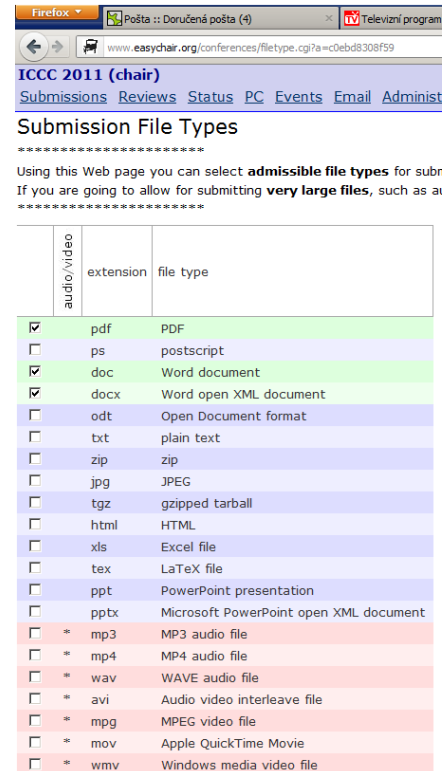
Firefox
Pošta :: Doručená pošta (4)
Televizní program
www.easychair.org/conferences/filetype.cgi?a=c0ebd8308f59

ICCC 2011 (chair)

Submissions Reviews Status PC Events Email Administ

Submission File Types

**********************

Using this Web page you can select **admissible file types** for subr
If you are going to allow for submitting **very large files**, such as a
**********************

| | audio/video | extension | file type |
|---|---|---|---|
| ☑ | | pdf | PDF |
| ☐ | | ps | postscript |
| ☑ | | doc | Word document |
| ☑ | | docx | Word open XML document |
| ☐ | | odt | Open Document format |
| ☐ | | txt | plain text |
| ☐ | | zip | zip |
| ☐ | | jpg | JPEG |
| ☐ | | tgz | gzipped tarball |
| ☐ | | html | HTML |
| ☐ | | xls | Excel file |
| ☐ | | tex | LaTeX file |
| ☐ | | ppt | PowerPoint presentation |
| ☐ | | pptx | Microsoft PowerPoint open XML document |
| ☐ | * | mp3 | MP3 audio file |
| ☐ | * | mp4 | MP4 audio file |
| ☐ | * | wav | WAVE audio file |
| ☐ | * | avi | Audio video interleave file |
| ☐ | * | mpg | MPEG video file |
| ☐ | * | mov | Apple QuickTime Movie |
| ☐ | * | wmv | Windows media video file |